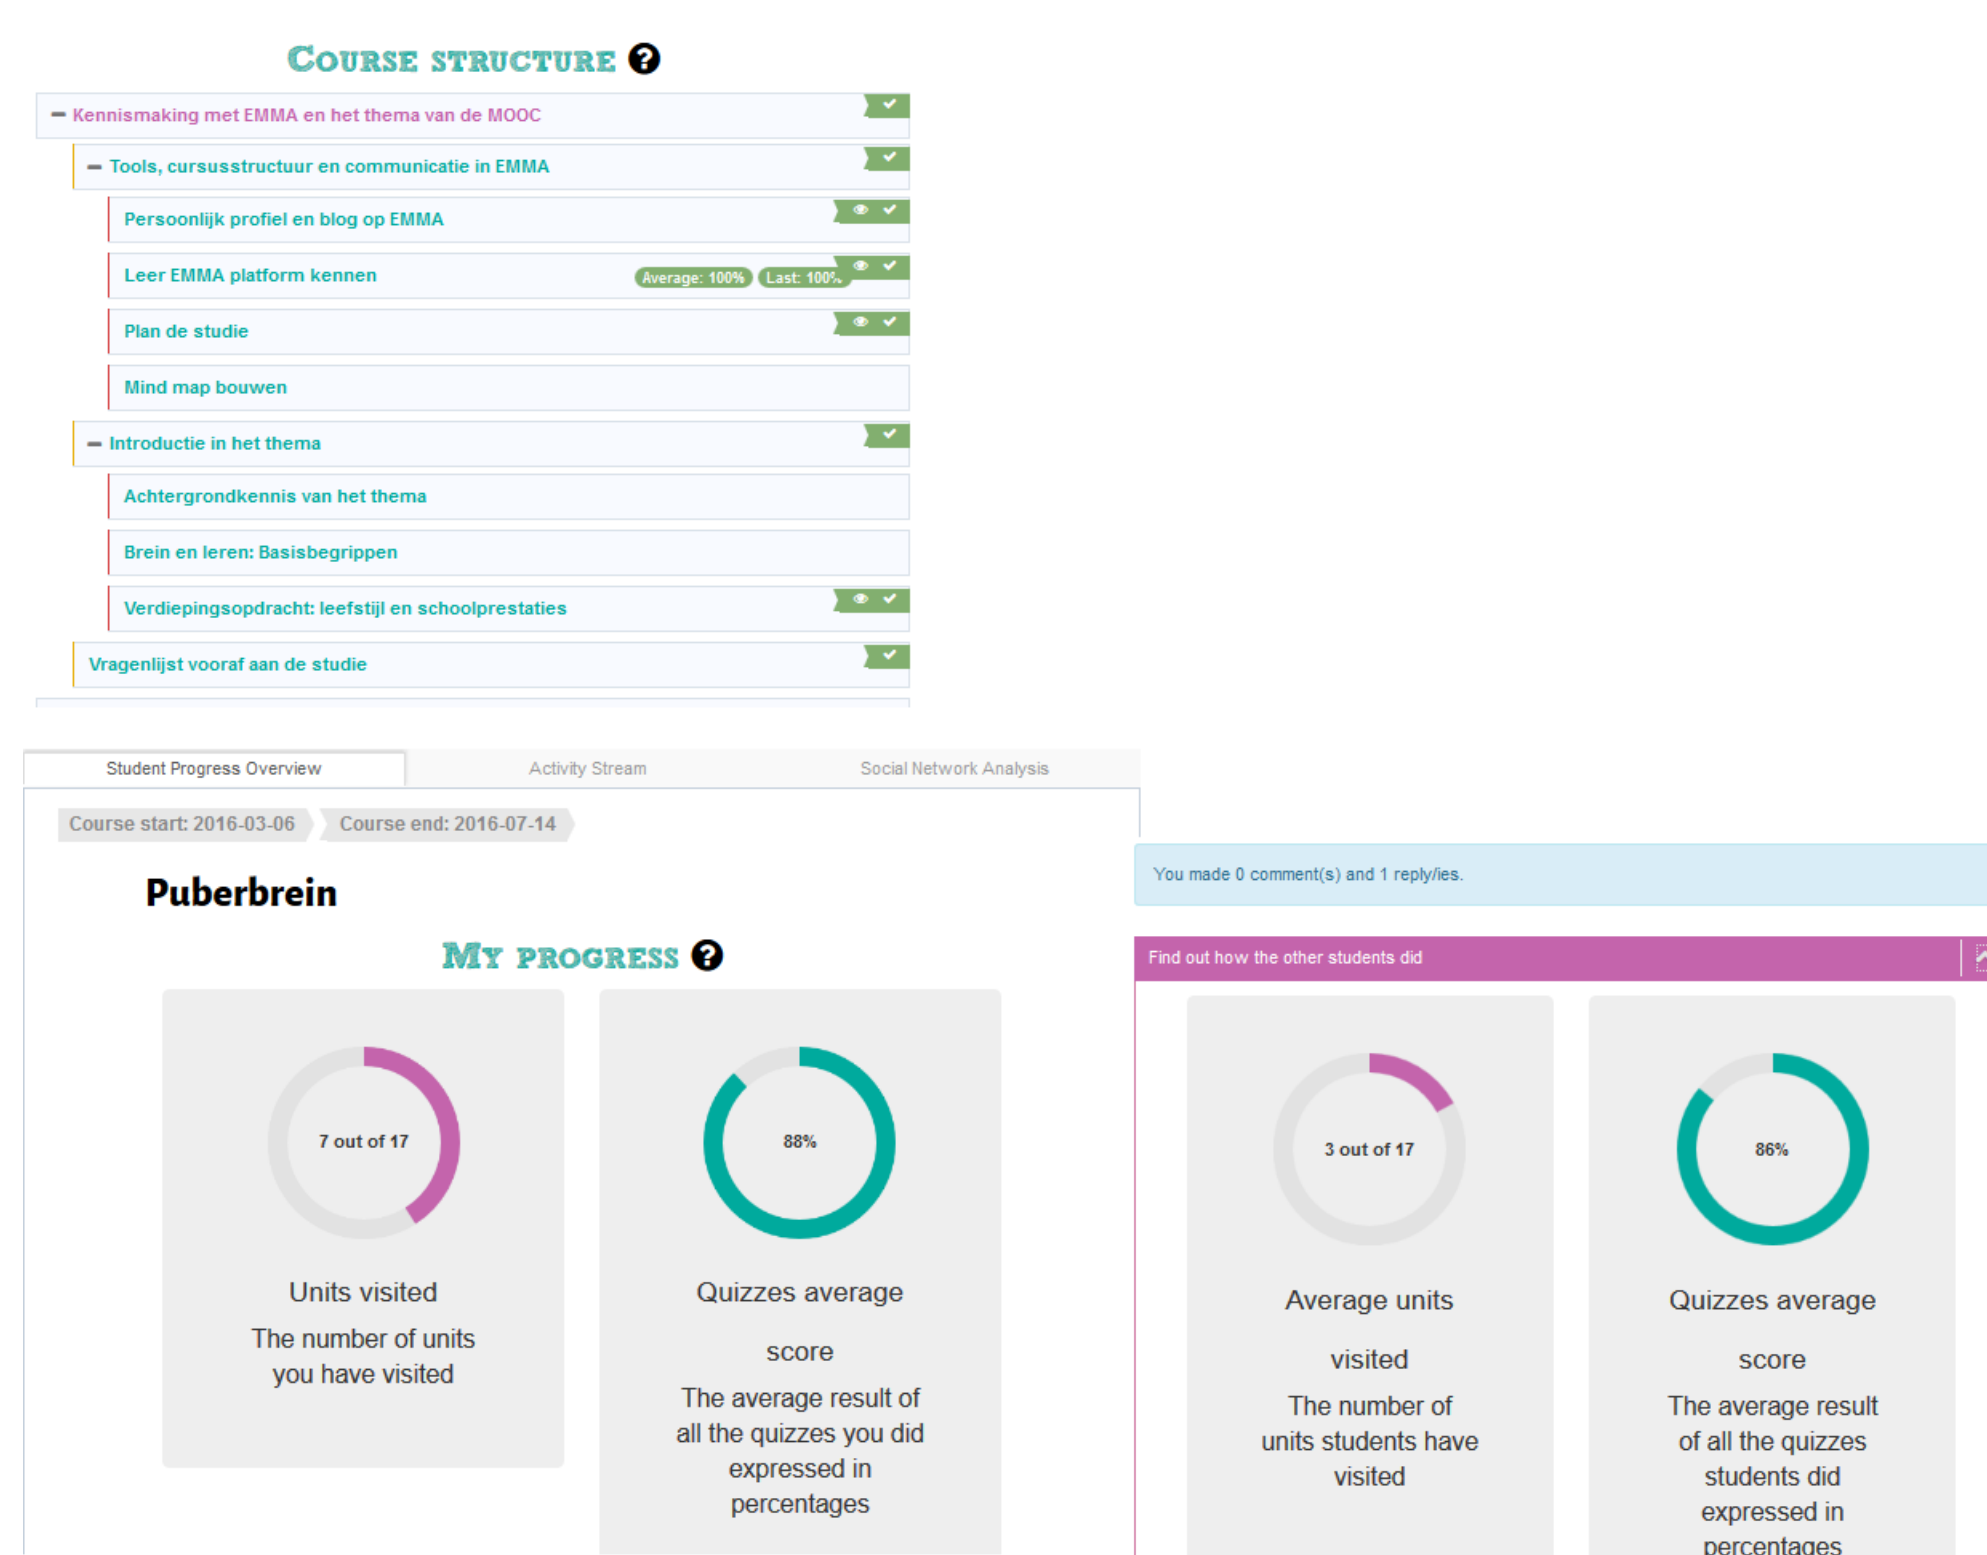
Course structure

Kennismaking met EMMA en het thema van de MOOC

Tools, cursusstructuur en communicatie in EMMA

Persoonlijk profiel en blog op EMMA

Leer EMMA platform kennen Average: 100% Last: 100%

Plan de studie

Mind map bouwen

Introductie in het thema

Achtergrondkennis van het thema

Brein en leren: Basisbegrippen

Verdiepingsopdracht: leefstijl en schoolprestaties

Vragenlijst vooraf aan de studie

Student Progress Overview | Activity Stream | Social Network Analysis

Course start: 2016-03-06 Course end: 2016-07-14

Puberbrein

My progress

7 out of 17

Units visited

The number of units you have visited

88%

Quizzes average score

The average result of all the quizzes you did expressed in percentages

You made 0 comment(s) and 1 reply/ies.

Find out how the other students did

3 out of 17

Average units visited

The number of units students have visited

86%

Quizzes average score

The average result of all the quizzes students did expressed in percentages